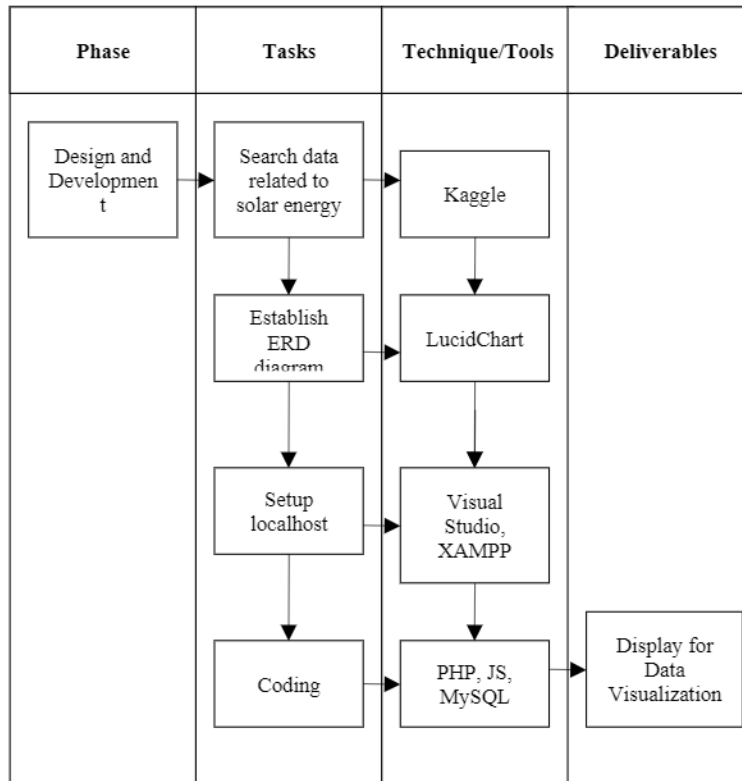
| Phase | Tasks | Technique/Tools | Deliverables |
|---|---|---|---|

Design and Developmen t

Search data related to solar energy

Kaggle

Establish ERD diagram

LucidChart

Setup localhost

Visual Studio, XAMPP

Coding

PHP, JS, MySQL

Display for Data Visualization